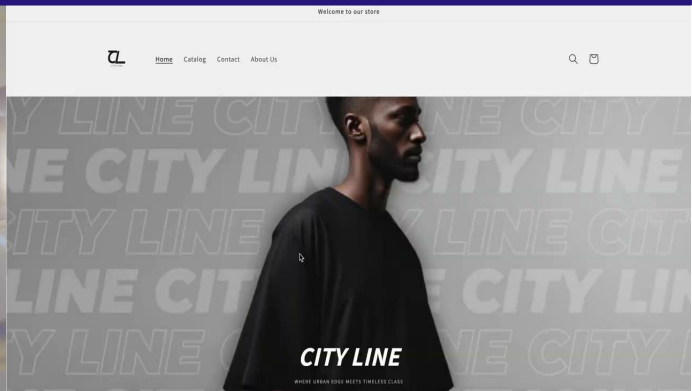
Welcome to our store

CL

Home Catalog Contact About Us

CITY LINE CITY LINE
NE CITY LINE CITY LINE
CITY LINE CITY LINE
LINE CITY LINE CITY
Y LINE CITY LINE CITY

CITY LINE

WHERE URBAN EDGE MEETS TIMELESS CLASS